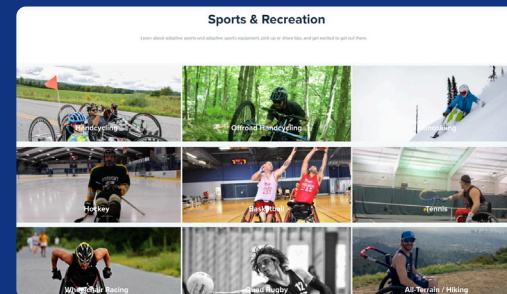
Sports & Recreation

Learn about adaptive sports and adaptive sports equipment, pick up or share tips, and get excited to get out there.

Handcycling

Offroad Handcycling

Monoskiing

Hockey

Basketball

Tennis

Wheelchair Racing

Quad Rugby

All-Terrain / Hiking